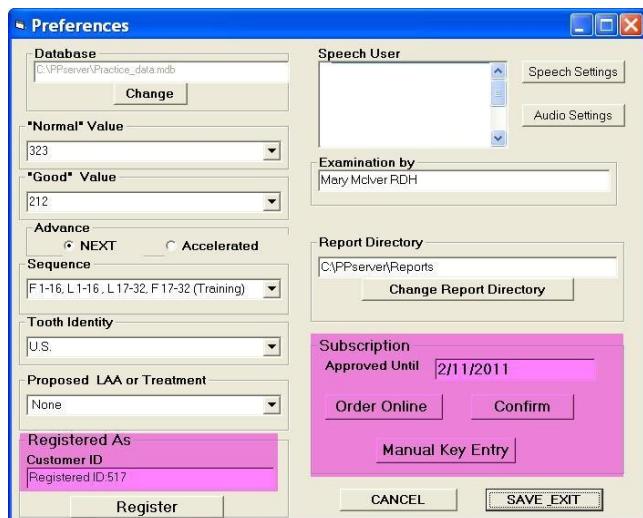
Preferences

Database
C:\PPserver\Practice_data.mdb
Change

"Normal" Value
323

"Good" Value
212

Advance
NEXT
Accelerated

Sequence
F 1-16, L 1-16 , L 17-32, F 17-32 (Training)

Tooth Identity
U.S.

Proposed LAA or Treatment
None

Registered As
Customer ID
Registered ID:517
Register

Speech User
Speech Settings
Audio Settings

Examination by
Mary McIver RDH

Report Directory
C:\PPserver\Reports
Change Report Directory

Subscription
Approved Until 2/11/2011
Order Online
Confirm
Manual Key Entry

CANCEL
SAVE_EXIT